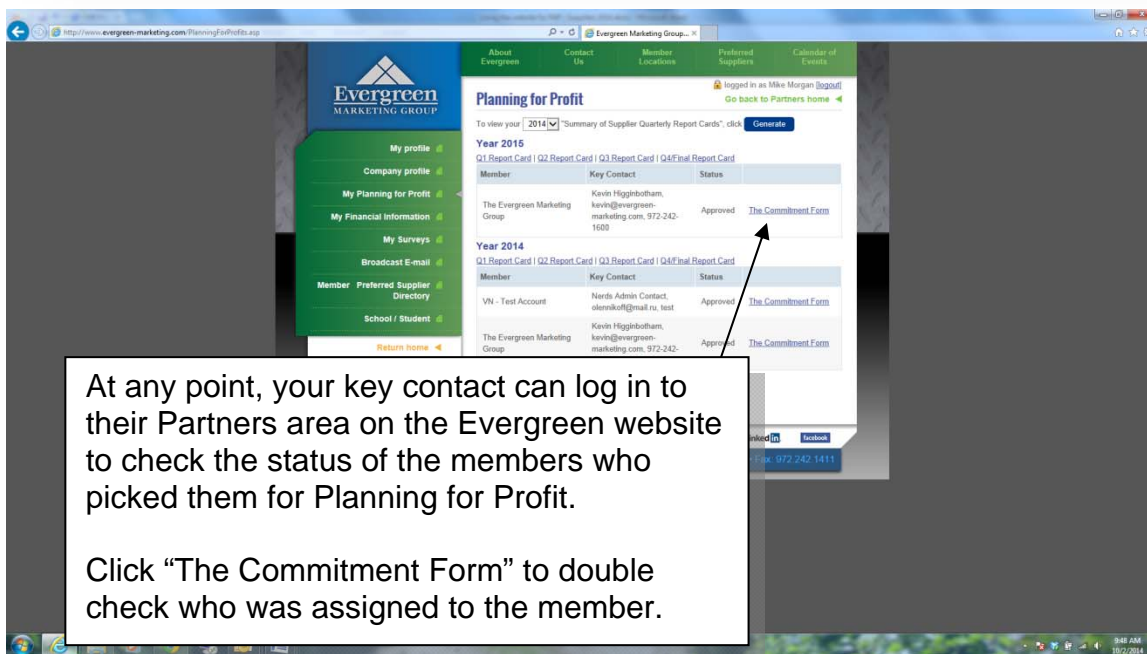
http://www.evergreen-marketing.com/PlanningForProfits.asp

Evergreen Marketing Group... ×

About Evergreen | Contact Us | Member Locations | Preferred Suppliers | Calendar of Events

Evergreen MARKETING GROUP

My profile
Company profile
My Planning for Profit
My Financial Information
My Surveys
Broadcast E-mail
Member Preferred Supplier Directory
School / Student
Return home

logged in as Mike Morgan [logout]
Go back to Partners home

Planning for Profit

To view your 2014 "Summary of Supplier Quarterly Report Cards", click Generate

Year 2015
Q1 Report Card | Q2 Report Card | Q3 Report Card | Q4/Final Report Card

| Member | Key Contact | Status | |
|---|---|---|---|
| The Evergreen Marketing Group | Kevin Higginbotham, kevin@evergreen-marketing.com, 972-242-1600 | Approved | The Commitment Form |

Year 2014
Q1 Report Card | Q2 Report Card | Q3 Report Card | Q4/Final Report Card

| Member | Key Contact | Status | |
|---|---|---|---|
| VN - Test Account | Nerds Admin Contact, olennikoff@mail.ru, test | Approved | The Commitment Form |
| The Evergreen Marketing Group | Kevin Higginbotham, kevin@evergreen-marketing.com, 972-242- | Approved | The Commitment Form |

Linked in | facebook
Fax: 972.242.1411

At any point, your key contact can log in to their Partners area on the Evergreen website to check the status of the members who picked them for Planning for Profit.

Click “The Commitment Form” to double check who was assigned to the member.

9:48 AM
10/2/2014